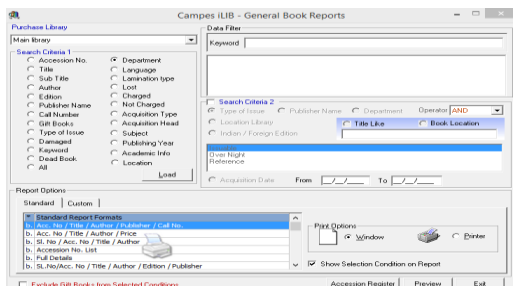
Campes iLIB - General Book Reports

Purchase Library

Main library

Search Criteria 1

Accession No.
Title
Sub Title
Author
Edition
Publisher Name
Call Number
Gift Books
Type of Issue
Damaged
Keyword
Dead Book
All

Department
Language
Lamination type
Lost
Charged
Not Charged
Acquisition Type
Acquisition Head
Subject
Publishing Year
Academic Info
Location

Load

Data Filter

Keyword

Search Criteria 2

Type of Issue
Publisher Name
Department
Operator AND
Location Library
Title Like
Book Location
Indian / Foreign Edition

Over Night
Reference

Acquisition Date From \_\_/\_\_/\_\_\_\_ To \_\_/\_\_/\_\_\_\_

Report Options

Standard | Custom

Standard Report Formats
b. Acc. No / Title / Author / Publisher / Call No.
b. Acc. No / Title / Author / Price
b. Sl. No / Acc. No / Title / Author
b. Accession No. List
b. Full Details
b. SL.No/Acc. No / Title / Author / Edition / Publisher

Print Options
Window
Printer

Show Selection Condition on Report

Exclude Gift Books from Selected Conditions

Accession Register
Preview
Exit